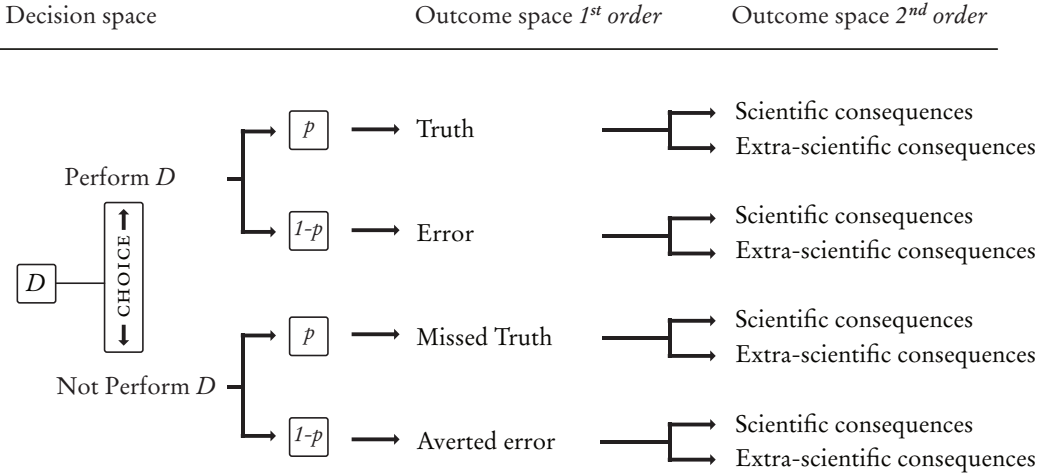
Decision space | Outcome space *1st order* | Outcome space *2nd order*

$D$

CHOICE

Perform $D$

$p$ → Truth
Scientific consequences
Extra-scientific consequences

$1\text{-}p$ → Error
Scientific consequences
Extra-scientific consequences

Not Perform $D$

$p$ → Missed Truth
Scientific consequences
Extra-scientific consequences

$1\text{-}p$ → Averted error
Scientific consequences
Extra-scientific consequences